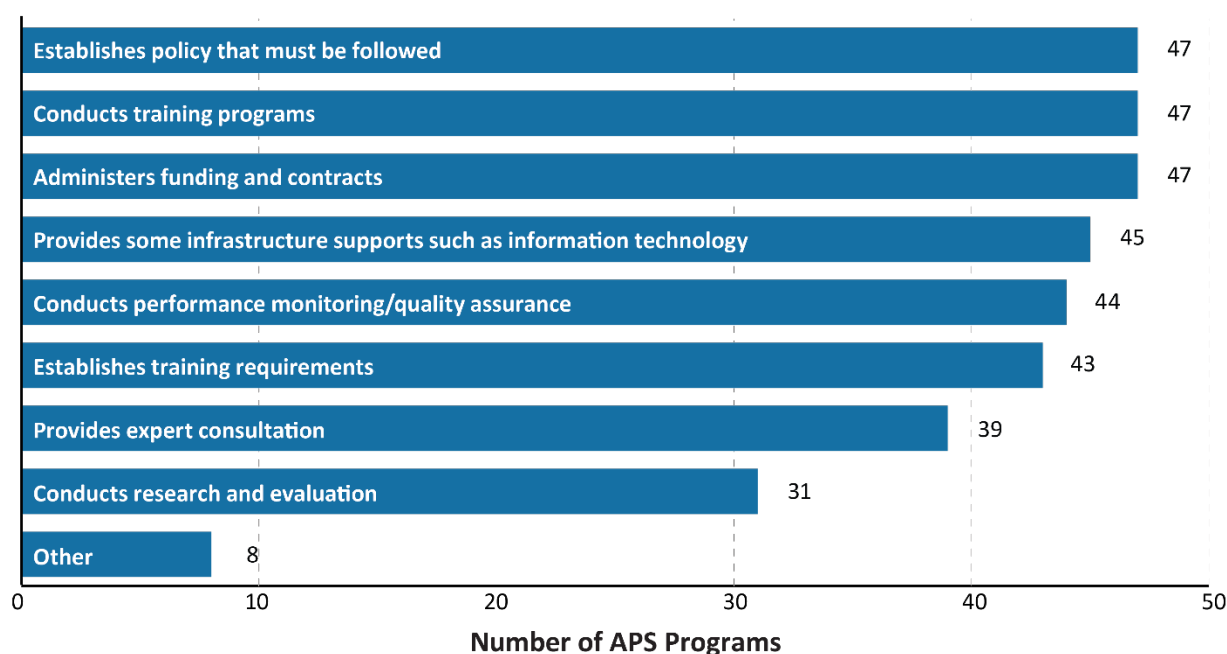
Establishes policy that must be followed 47

Conducts training programs 47

Administers funding and contracts 47

Provides some infrastructure supports such as information technology 45

Conducts performance monitoring/quality assurance 44

Establishes training requirements 43

Provides expert consultation 39

Conducts research and evaluation 31

Other 8

0 10 20 30 40 50

Number of APS Programs